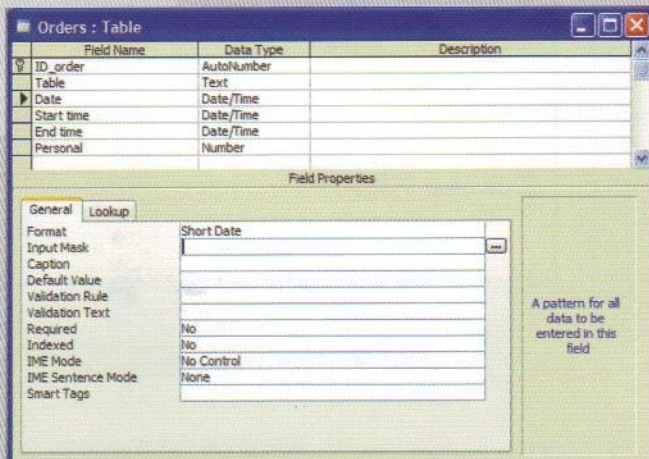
Orders : Table

| Field Name | Data Type | Description |
|---|---|---|
| ID_order | AutoNumber | |
| Table | Text | |
| Date | Date/Time | |
| Start time | Date/Time | |
| End time | Date/Time | |
| Personal | Number | |

Field Properties

General Lookup

| | |
|---|---|
| Format | Short Date |
| Input Mask | |
| Caption | |
| Default Value | |
| Validation Rule | |
| Validation Text | |
| Required | No |
| Indexed | No |
| IME Mode | No Control |
| IME Sentence Mode | None |
| Smart Tags | |

A pattern for all data to be entered in this field